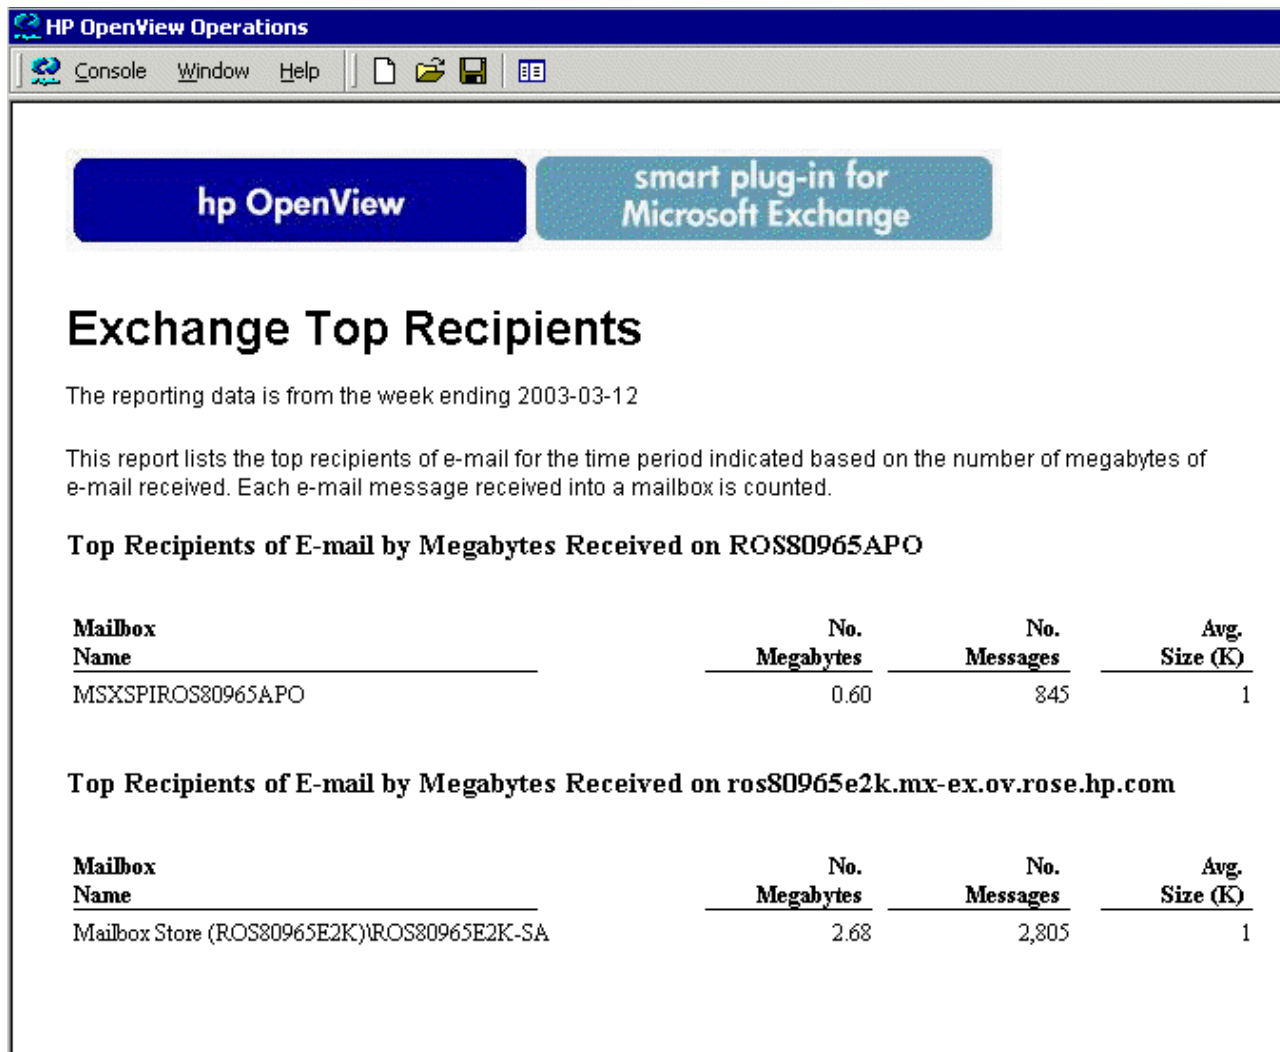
HP OpenView Operations

Console Window Help

hp OpenView

smart plug-in for Microsoft Exchange

Exchange Top Recipients

The reporting data is from the week ending 2003-03-12

This report lists the top recipients of e-mail for the time period indicated based on the number of megabytes of e-mail received. Each e-mail message received into a mailbox is counted.

Top Recipients of E-mail by Megabytes Received on ROS80965APO

| Mailbox Name | No. Megabytes | No. Messages | Avg. Size (K) |
|---|---|---|---|
| MSXSPIROS80965APO | 0.60 | 845 | 1 |

Top Recipients of E-mail by Megabytes Received on ros80965e2k.mx-ex.ov.rose.hp.com

| Mailbox Name | No. Megabytes | No. Messages | Avg. Size (K) |
|---|---|---|---|
| Mailbox Store (ROS80965E2K)\ROS80965E2K-SA | 2.68 | 2,805 | 1 |